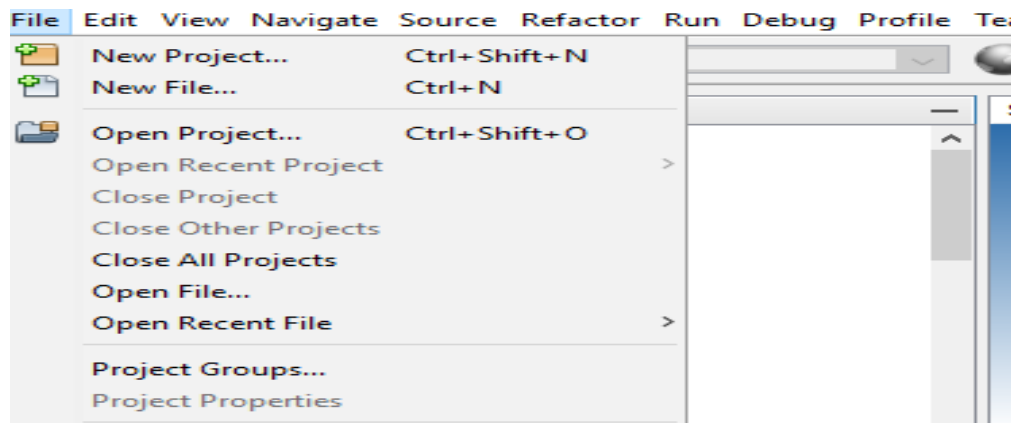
File Edit View Navigate Source Refactor Run Debug Profile Tea

New Project... Ctrl+Shift+N
New File... Ctrl+N
Open Project... Ctrl+Shift+O
Open Recent Project >
Close Project
Close Other Projects
Close All Projects
Open File...
Open Recent File >
Project Groups...
Project Properties